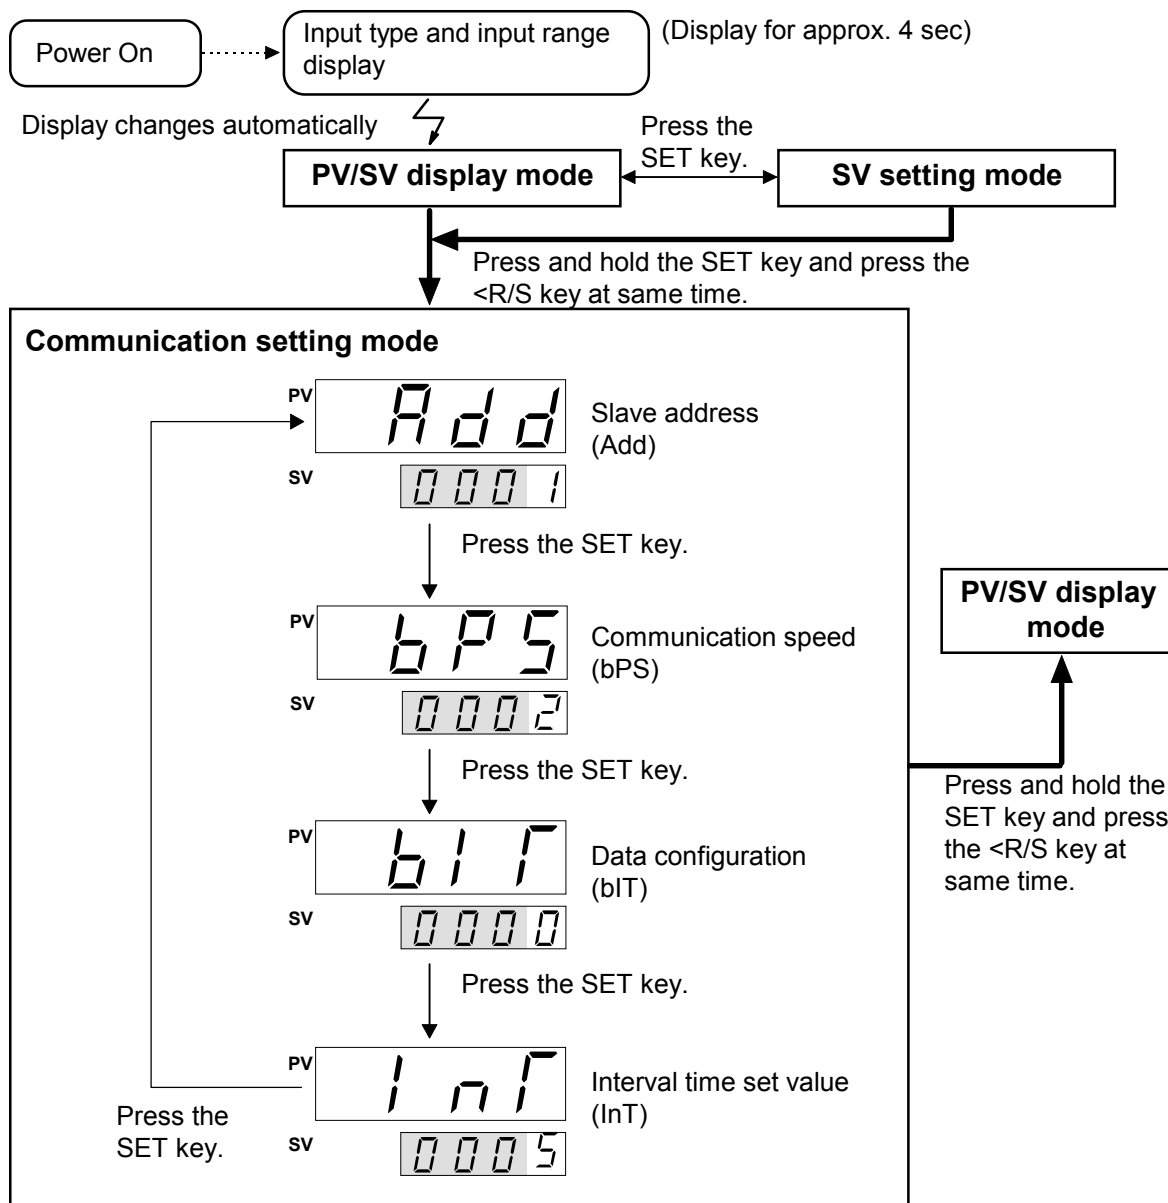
Power On

Input type and input range display

(Display for approx. 4 sec)

Display changes automatically

Press the SET key.

PV/SV display mode

SV setting mode

Press and hold the SET key and press the <R/S key at same time.

Communication setting mode

PV Add

SV 0001

Slave address (Add)

Press the SET key.

PV bPS

SV 0002

Communication speed (bPS)

Press the SET key.

PV bIT

SV 0000

Data configuration (bIT)

Press the SET key.

PV InT

SV 0005

Interval time set value (InT)

Press the SET key.

PV/SV display mode

Press and hold the SET key and press the <R/S key at same time.